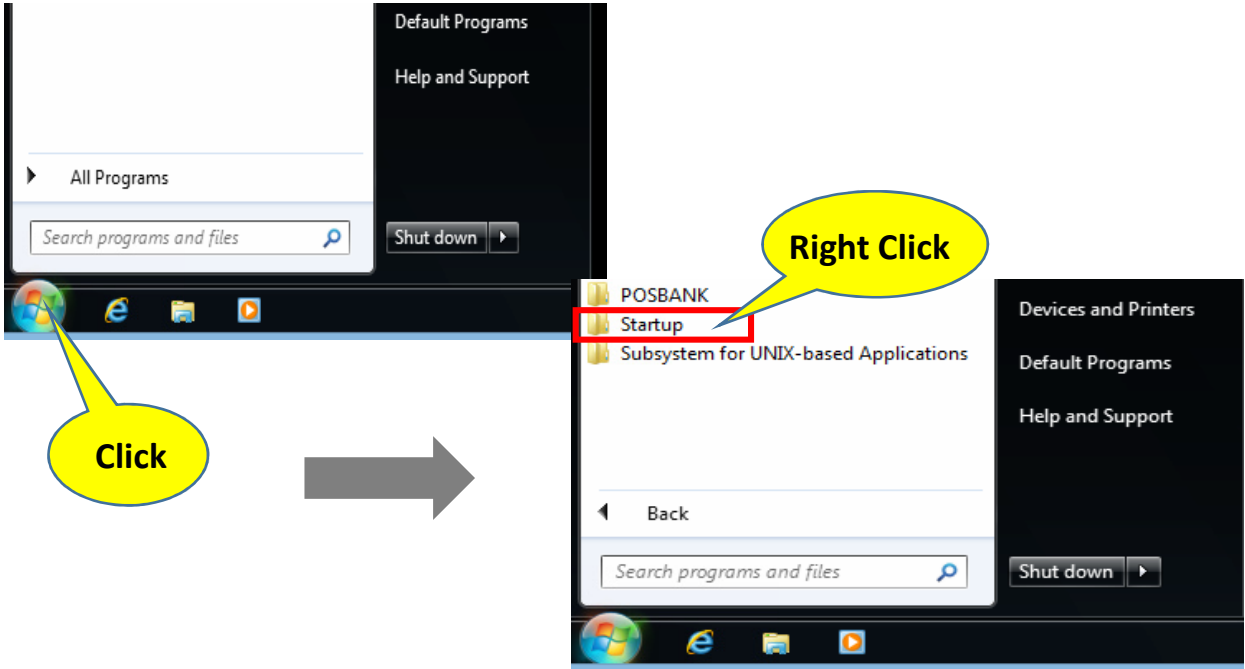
Default Programs

Help and Support

All Programs

Search programs and files

Shut down

Click

Right Click

POSBANK

Startup

Subsystem for UNIX-based Applications

Back

Search programs and files

Devices and Printers

Default Programs

Help and Support

Shut down